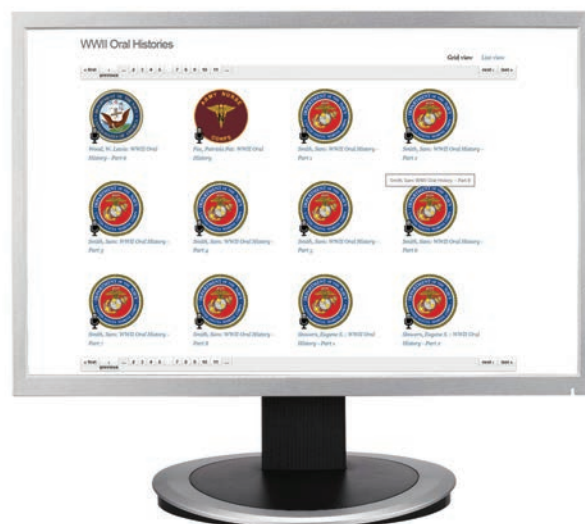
WWII Oral Histories

Grid view List view

« first ‹ previous ... 2 3 4 5 6 7 8 9 10 11 ... next › last »

Wood, W. Louis: WWII Oral History - Part 6

Fox, Patricia Fox: WWII Oral History

Smith, Sam: WWII Oral History - Part 1

Smith, Sam: WWII Oral History - Part 2

Smith, Sam: WWII Oral History - Part 8

Smith, Sam: WWII Oral History - Part 3

Smith, Sam: WWII Oral History - Part 4

Smith, Sam: WWII Oral History - Part 5

Smith, Sam: WWII Oral History - Part 6

Smith, Sam: WWII Oral History - Part 7

Smith, Sam: WWII Oral History - Part 8

Stevens, Eugene S.: WWII Oral History - Part 1

Stevens, Eugene S.: WWII Oral History - Part 2

« first ‹ previous ... 2 3 4 5 6 7 8 9 10 11 ... next › last »